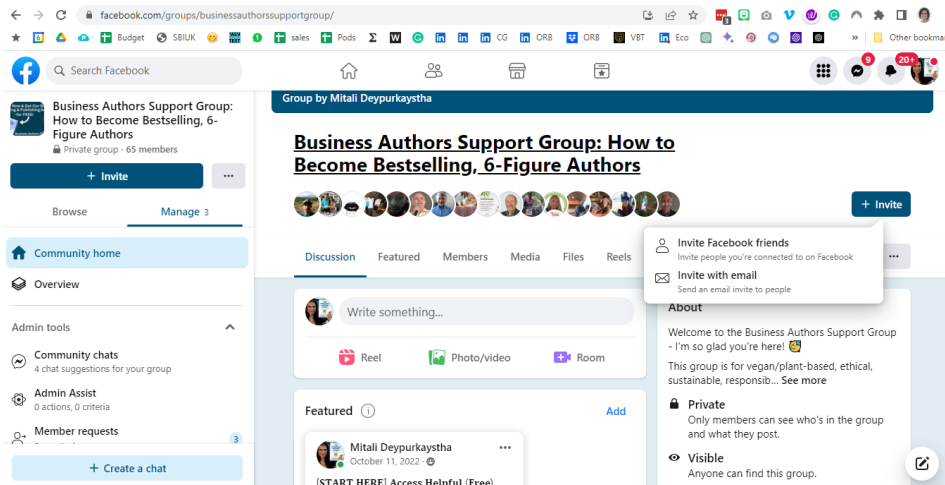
facebook.com/groups/businessauthorssupportgroup/

Budget SBIUK sales Pods W CG ORB ORB VBT Eco » Other bookmar

Search Facebook

9 20+

Business Authors Support Group: How to Become Bestselling, 6-Figure Authors
Private group · 65 members

+ Invite

Browse Manage 3

Community home

Overview

Admin tools

Community chats
4 chat suggestions for your group

Admin Assist
0 actions, 0 criteria

Member requests
3

+ Create a chat

Group by Mitali Deypurkaystha

Business Authors Support Group: How to Become Bestselling, 6-Figure Authors

+ Invite

Invite Facebook friends
Invite people you're connected to on Facebook

Invite with email
Send an email invite to people

Discussion Featured Members Media Files Reels

Write something...

Reel Photo/video Room

Featured

Add

Mitali Deypurkaystha
October 11, 2022 ·

[START HERE] Access Helpful (Free)

About

Welcome to the Business Authors Support Group - I'm so glad you're here!

This group is for vegan/plant-based, ethical, sustainable, responsib... See more

Private
Only members can see who's in the group and what they post.

Visible
Anyone can find this group.